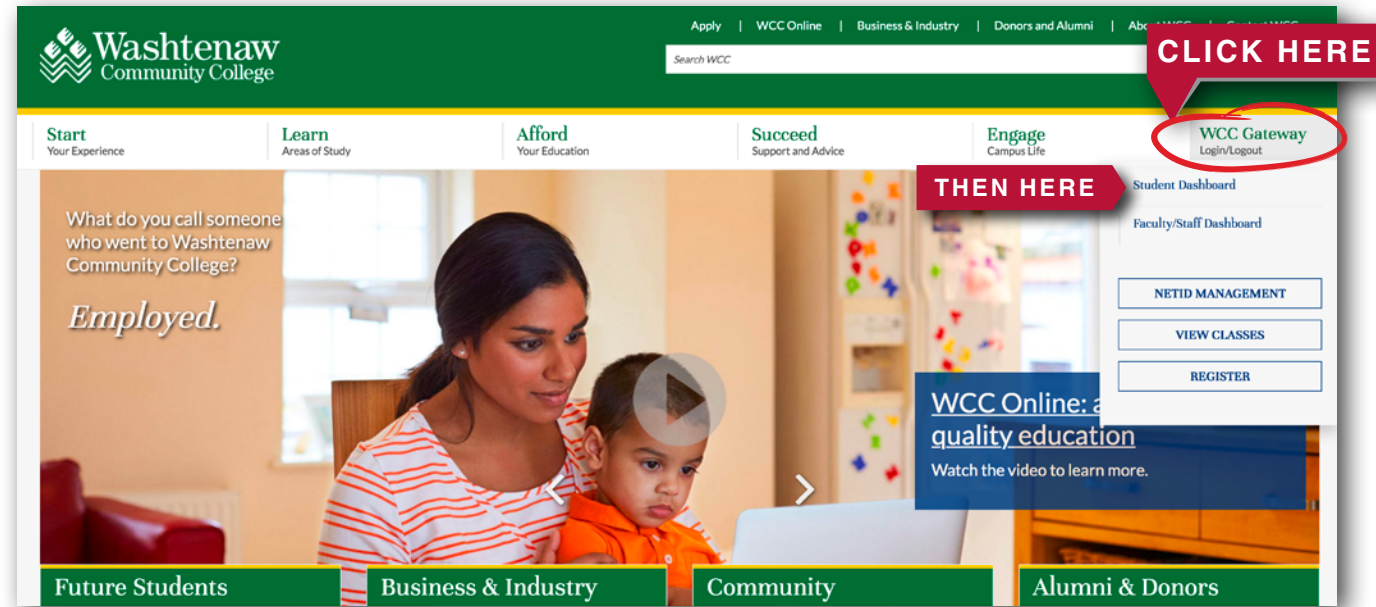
Washtenaw Community College

Apply | WCC Online | Business & Industry | Donors and Alumni | Abo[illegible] | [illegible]

Search WCC

CLICK HERE

Start
Your Experience

Learn
Areas of Study

Afford
Your Education

Succeed
Support and Advice

Engage
Campus Life

WCC Gateway
Login/Logout

THEN HERE

Student Dashboard

Faculty/Staff Dashboard

NETID MANAGEMENT

VIEW CLASSES

REGISTER

What do you call someone who went to Washtenaw Community College?

Employed.

WCC Online: a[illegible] quality education

Watch the video to learn more.

Future Students

Business & Industry

Community

Alumni & Donors